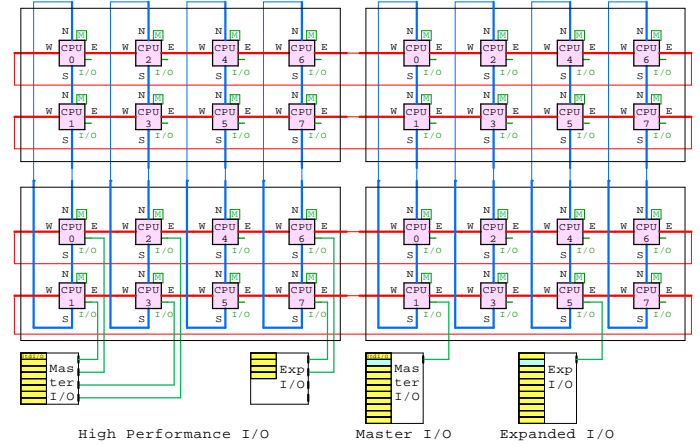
N M
W CPU 0 E
S I/O

N M
W CPU 2 E
S I/O

N M
W CPU 4 E
S I/O

N M
W CPU 6 E
S I/O

N M
W CPU 1 E
S I/O

N M
W CPU 3 E
S I/O

N M
W CPU 5 E
S I/O

N M
W CPU 7 E
S I/O

N M
W CPU 0 E
S I/O

N M
W CPU 2 E
S I/O

N M
W CPU 4 E
S I/O

N M
W CPU 6 E
S I/O

N M
W CPU 1 E
S I/O

N M
W CPU 3 E
S I/O

N M
W CPU 5 E
S I/O

N M
W CPU 7 E
S I/O

N M
W CPU 0 E
S I/O

N M
W CPU 2 E
S I/O

N M
W CPU 4 E
S I/O

N M
W CPU 6 E
S I/O

N M
W CPU 1 E
S I/O

N M
W CPU 3 E
S I/O

N M
W CPU 5 E
S I/O

N M
W CPU 7 E
S I/O

N M
W CPU 0 E
S I/O

N M
W CPU 2 E
S I/O

N M
W CPU 4 E
S I/O

N M
W CPU 6 E
S I/O

N M
W CPU 1 E
S I/O

N M
W CPU 3 E
S I/O

N M
W CPU 5 E
S I/O

N M
W CPU 7 E
S I/O

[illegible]
Mas ter I/O

Exp I/O

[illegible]
Mas ter I/O

Exp I/O

High Performance I/O Master I/O Expanded I/O